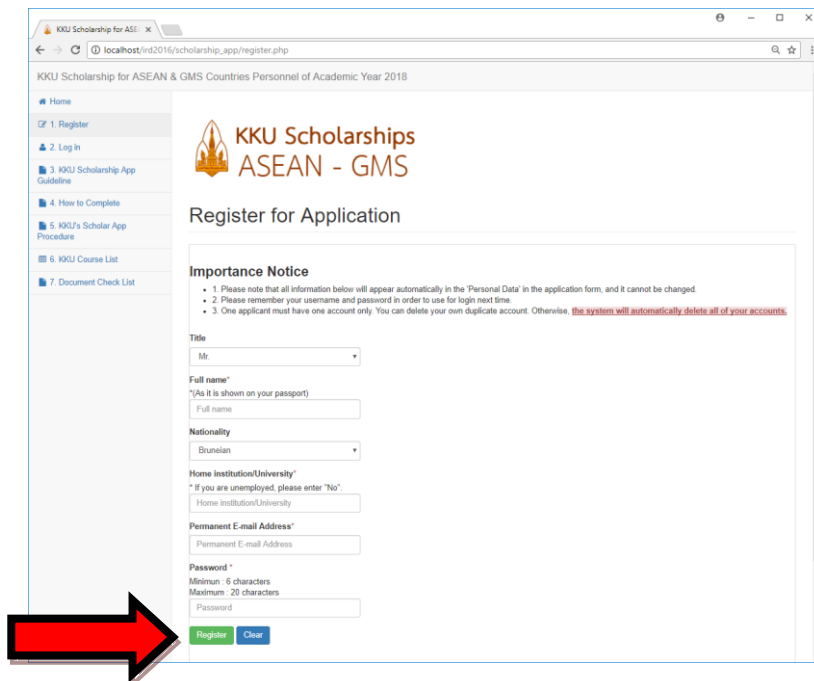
KKU Scholarship for ASE ×

localhost/ird2016/scholarship_app/register.php

KKU Scholarship for ASEAN & GMS Countries Personnel of Academic Year 2018

Home
1. Register
2. Log In
3. KKU Scholarship App Guideline
4. How to Complete
5. KKU's Scholar App Procedure
6. KKU Course List
7. Document Check List

KKU Scholarships
ASEAN - GMS

Register for Application

Importance Notice

- 1. Please note that all information below will appear automatically in the 'Personal Data' in the application form, and it cannot be changed.
- 2. Please remember your username and password in order to use for login next time.
- 3. One applicant must have one account only. You can delete your own duplicate account. Otherwise, the system will automatically delete all of your accounts.

Title
Mr.

Full name*
*(As it is shown on your passport)
Full name

Nationality
Bruneian

Home institution/University*
* If you are unemployed, please enter "No".
Home institution/University

Permanent E-mail Address*
Permanent E-mail Address

Password *
Minimun : 6 characters
Maximum : 20 characters
Password

Register Clear